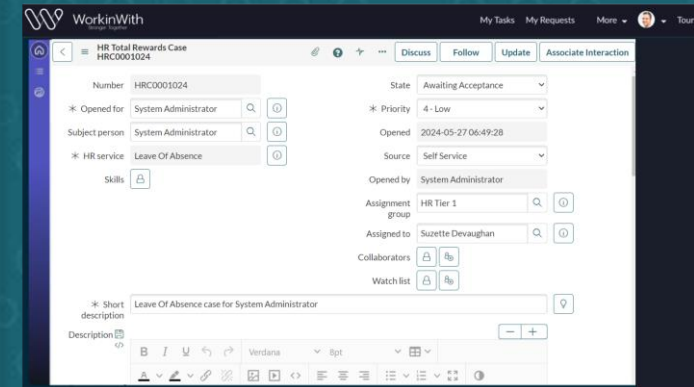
WorkinWith
Stronger Together

My Tasks My Requests More Tour

HR Total Rewards Case
HRC0001024

Discuss Follow Update Associate Interaction

Number HRC0001024

State Awaiting Acceptance

∗ Opened for System Administrator

∗ Priority 4 - Low

Subject person System Administrator

Opened 2024-05-27 06:49:28

∗ HR service Leave Of Absence

Source Self Service

Skills

Opened by System Administrator

Assignment group HR Tier 1

Assigned to Suzette Devaughan

Collaborators

Watch list

∗ Short description Leave Of Absence case for System Administrator

Description

B I U Verdana 8pt